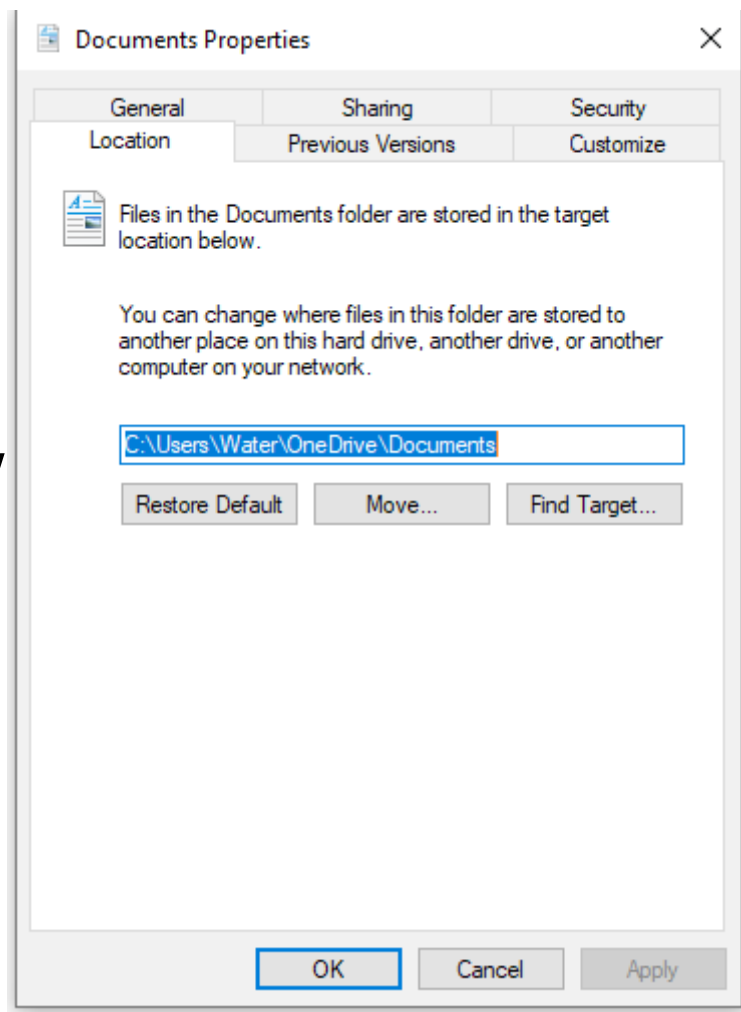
Documents Properties

×

General

Sharing

Security

Location

Previous Versions

Customize

Files in the Documents folder are stored in the target location below.

You can change where files in this folder are stored to another place on this hard drive, another drive, or another computer on your network.

C:\Users\Water\OneDrive\Documents

Restore Default

Move...

Find Target...

OK

Cancel

Apply